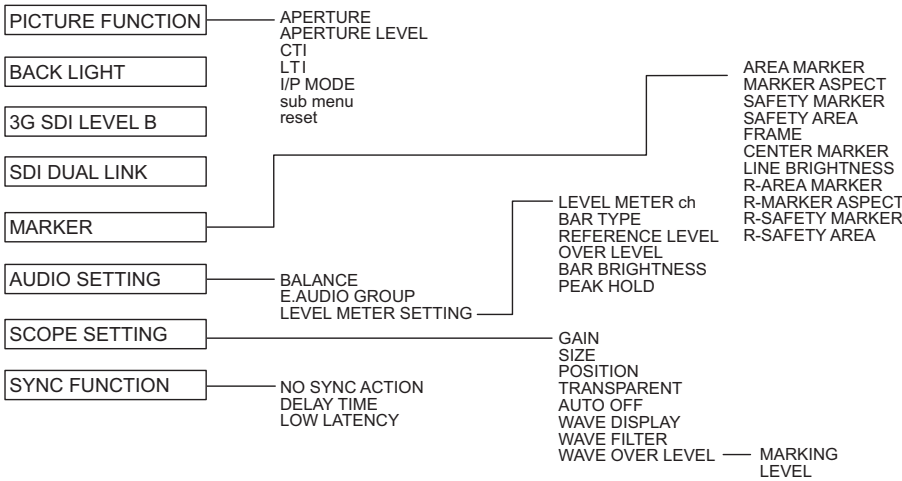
PICTURE FUNCTION
APERTURE
APERTURE LEVEL
CTI
LTI
I/P MODE
sub menu
reset

BACK LIGHT

3G SDI LEVEL B

SDI DUAL LINK

MARKER
AREA MARKER
MARKER ASPECT
SAFETY MARKER
SAFETY AREA
FRAME
CENTER MARKER
LINE BRIGHTNESS
R-AREA MARKER
R-MARKER ASPECT
R-SAFETY MARKER
R-SAFETY AREA

AUDIO SETTING
BALANCE
E.AUDIO GROUP
LEVEL METER SETTING
LEVEL METER ch
BAR TYPE
REFERENCE LEVEL
OVER LEVEL
BAR BRIGHTNESS
PEAK HOLD

SCOPE SETTING
GAIN
SIZE
POSITION
TRANSPARENT
AUTO OFF
WAVE DISPLAY
WAVE FILTER
WAVE OVER LEVEL
MARKING
LEVEL

SYNC FUNCTION
NO SYNC ACTION
DELAY TIME
LOW LATENCY